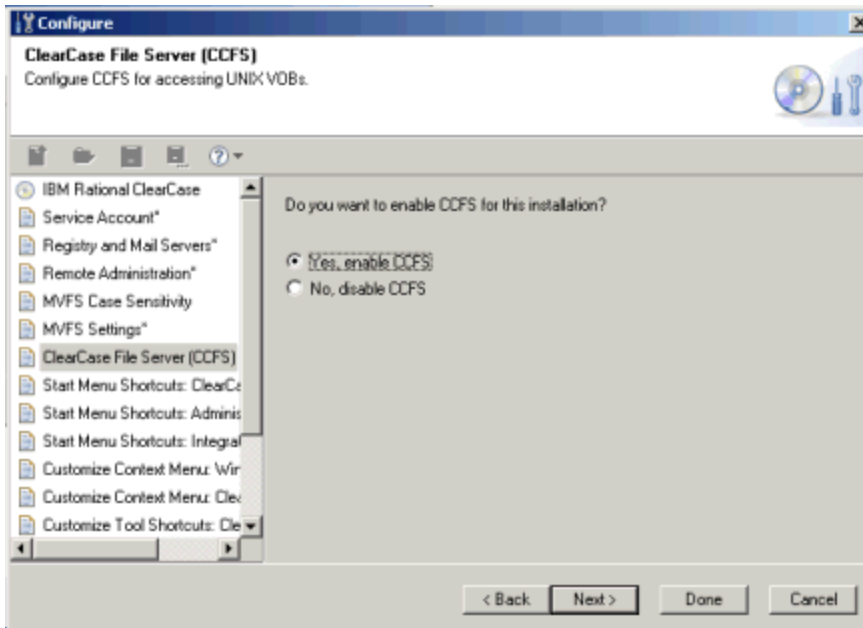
Configure

ClearCase File Server (CCFS)
Configure CCFS for accessing UNIX VOBs.

IBM Rational ClearCase
Service Account*
Registry and Mail Servers*
Remote Administration*
MVFS Case Sensitivity
MVFS Settings*
ClearCase File Server (CCFS)
Start Menu Shortcuts: ClearCa
Start Menu Shortcuts: Adminis
Start Menu Shortcuts: Integra
Customize Context Menu: Wir
Customize Context Menu: Clea
Customize Tool Shortcuts: Cle

Do you want to enable CCFS for this installation?

Yes, enable CCFS
No, disable CCFS

< Back
Next >
Done
Cancel